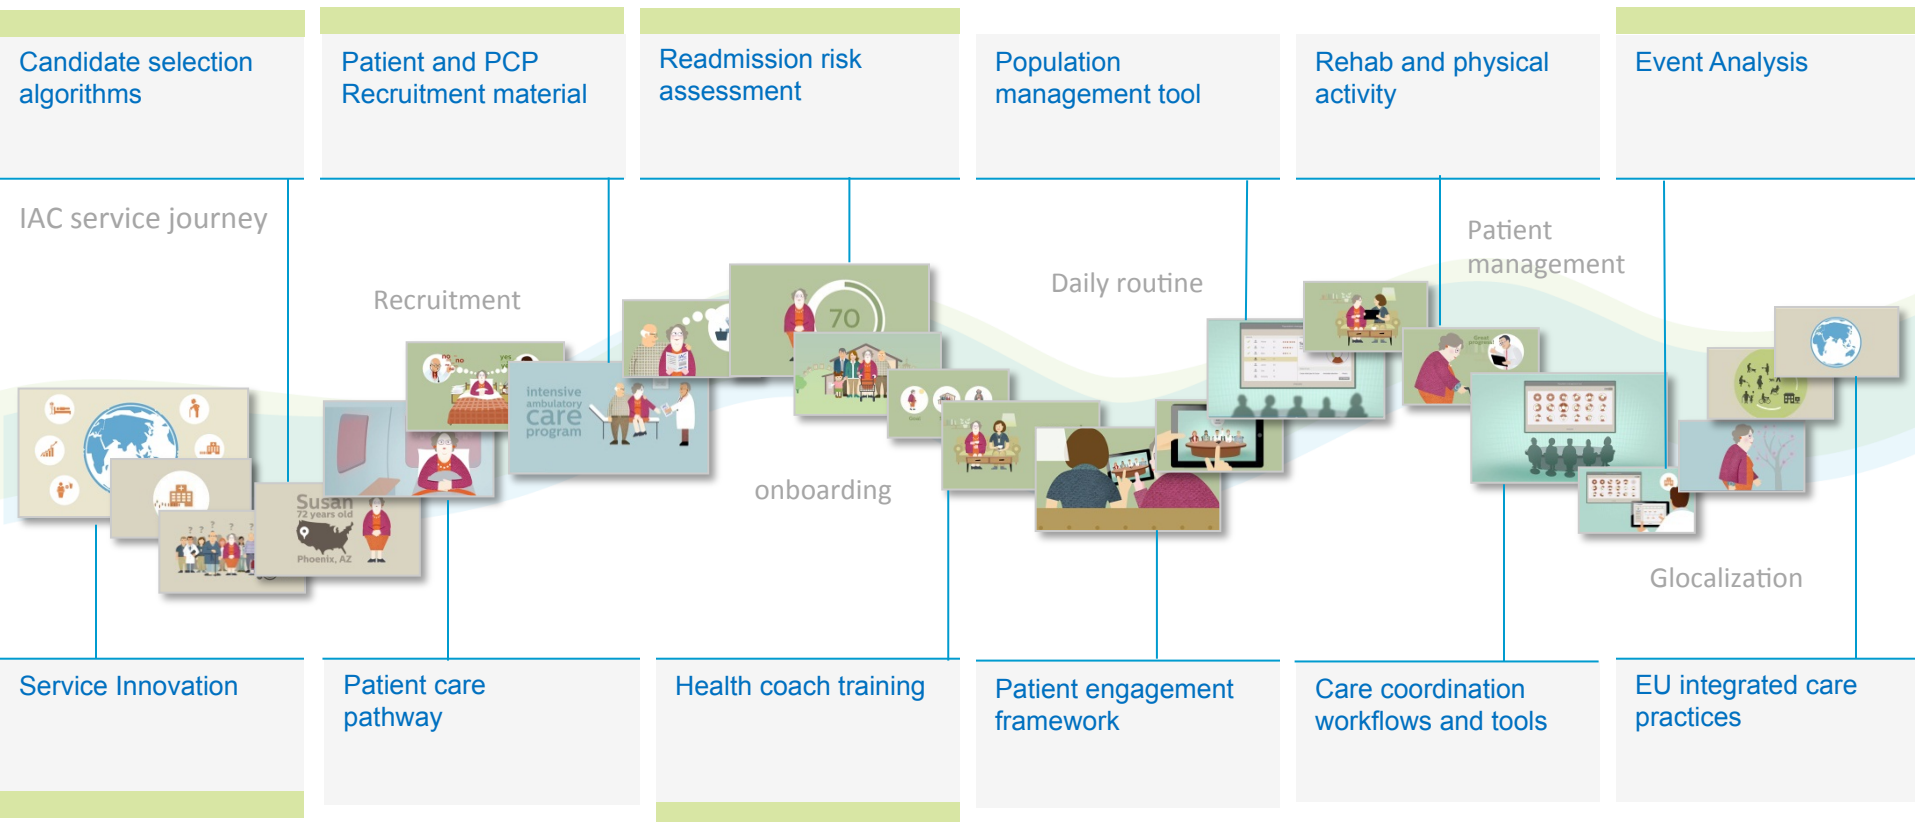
Candidate selection algorithms

Patient and PCP Recruitment material

Readmission risk assessment

Population management tool

Rehab and physical activity

Event Analysis

IAC service journey

Recruitment

Daily routine

Patient management

70

intensive ambulatory care program

Susan
72 years old
Phoenix, AZ

onboarding

Glocalization

Service Innovation

Patient care pathway

Health coach training

Patient engagement framework

Care coordination workflows and tools

EU integrated care practices